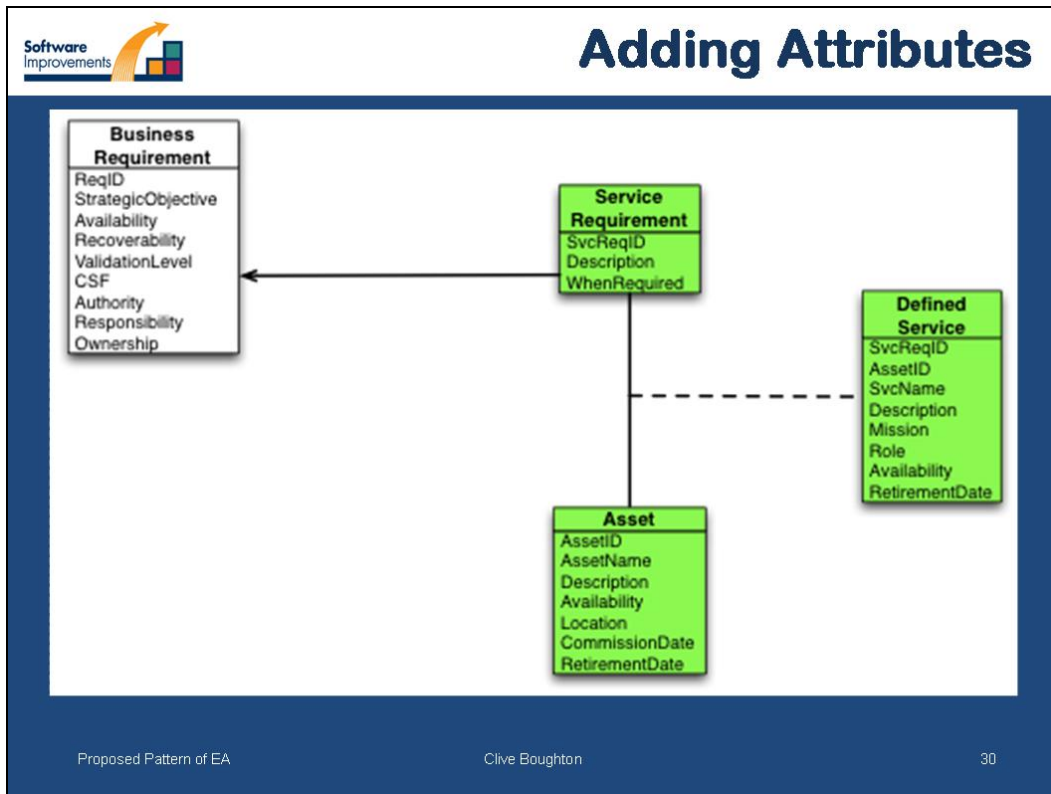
Software Improvements

Adding Attributes

Business Requirement
ReqID
StrategicObjective
Availability
Recoverability
ValidationLevel
CSF
Authority
Responsibility
Ownership

Service Requirement
SvcReqID
Description
WhenRequired

Defined Service
SvcReqID
AssetID
SvcName
Description
Mission
Role
Availability
RetirementDate

Asset
AssetID
AssetName
Description
Availability
Location
CommissionDate
RetirementDate

Proposed Pattern of EA

Clive Boughton

30